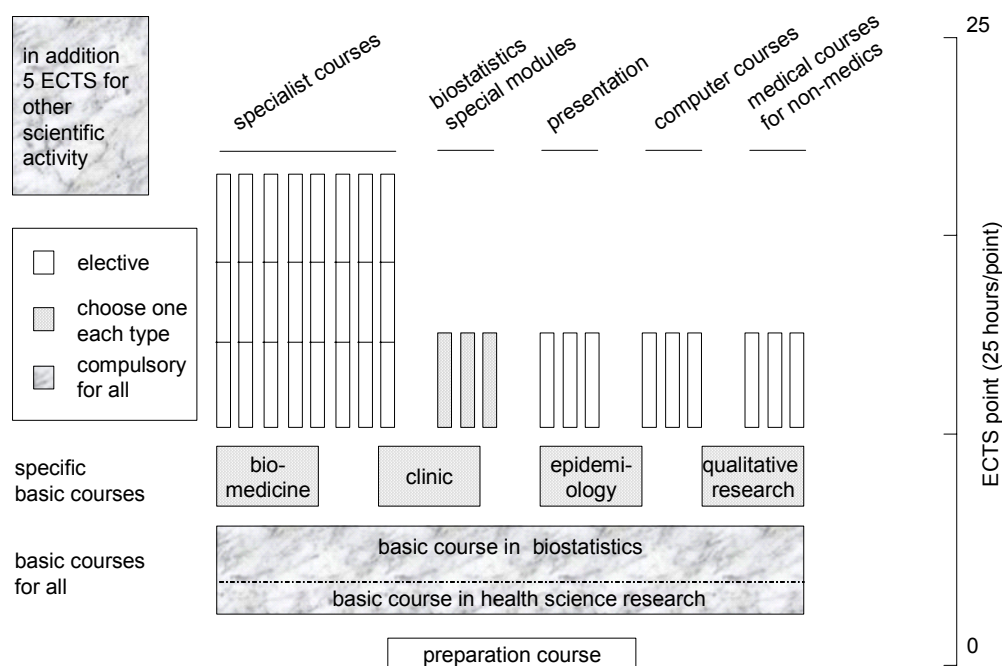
in addition 5 ECTS for other scientific activity

specialist courses

biostatistics special modules

presentation

computer courses

medical courses for non-medics

elective

choose one each type

compulsory for all

specific basic courses

bio-medicine

clinic

epidemi-ology

qualitative research

basic courses for all

basic course in biostatistics

basic course in health science research

preparation course

25

ECTS point (25 hours/point)

0